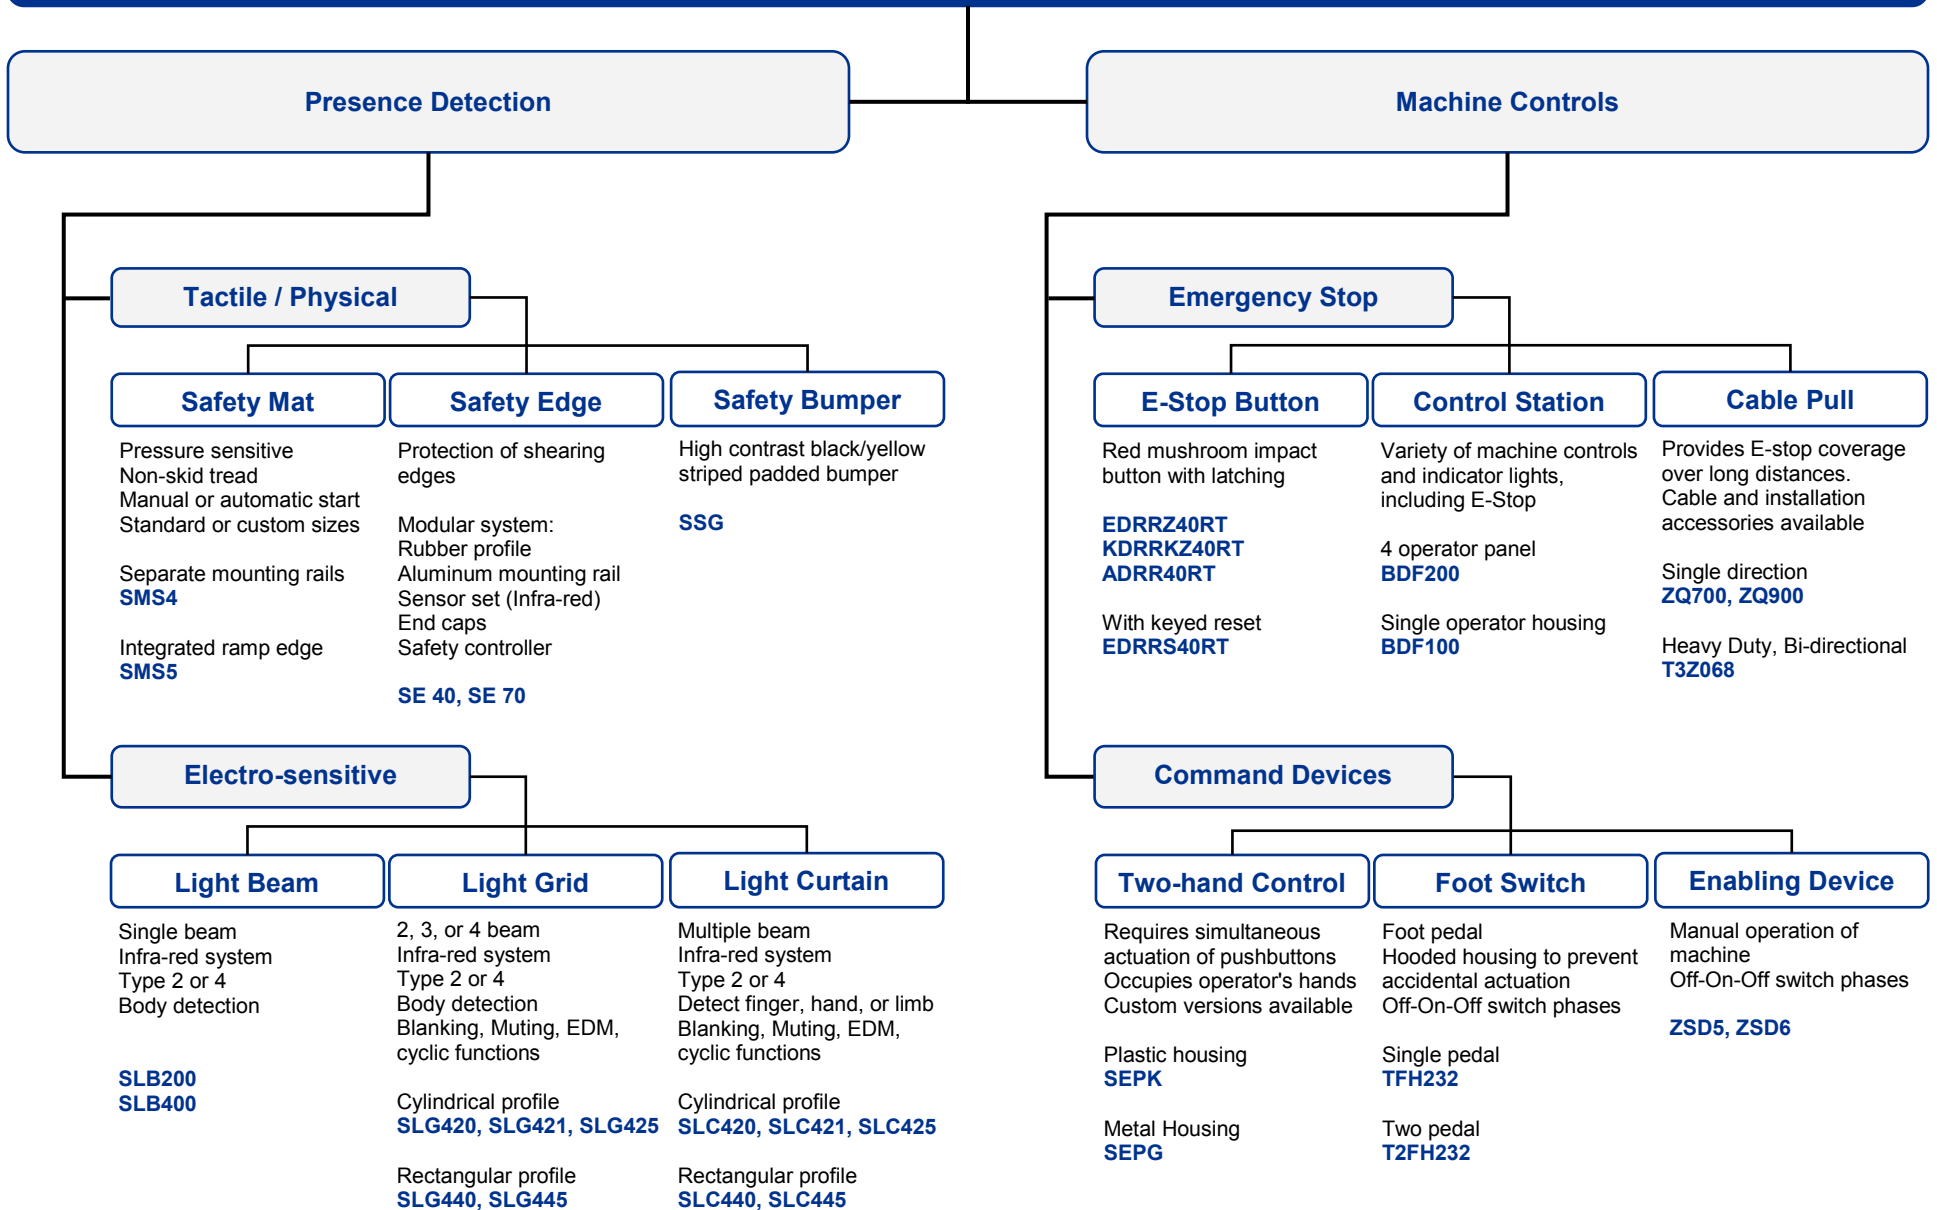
Presence Detection

Machine Controls

Tactile / Physical

Safety Mat

Pressure sensitive
Non-skid tread
Manual or automatic start
Standard or custom sizes

Separate mounting rails
SMS4

Integrated ramp edge
SMS5

Safety Edge

Protection of shearing edges

Modular system:
Rubber profile
Aluminum mounting rail
Sensor set (Infra-red)
End caps
Safety controller

SE 40, SE 70

Safety Bumper

High contrast black/yellow striped padded bumper

SSG

Emergency Stop

E-Stop Button

Red mushroom impact button with latching

EDRRZ40RT
KDRRKZ40RT
ADRR40RT

With keyed reset
EDRRS40RT

Control Station

Variety of machine controls and indicator lights, including E-Stop

4 operator panel
BDF200

Single operator housing
BDF100

Cable Pull

Provides E-stop coverage over long distances.
Cable and installation accessories available

Single direction
ZQ700, ZQ900

Heavy Duty, Bi-directional
T3Z068

Electro-sensitive

Light Beam

Single beam
Infra-red system
Type 2 or 4
Body detection

SLB200
SLB400

Light Grid

2, 3, or 4 beam
Infra-red system
Type 2 or 4
Body detection
Blanking, Muting, EDM, cyclic functions

Cylindrical profile
SLG420, SLG421, SLG425

Rectangular profile
SLG440, SLG445

Light Curtain

Multiple beam
Infra-red system
Type 2 or 4
Detect finger, hand, or limb
Blanking, Muting, EDM, cyclic functions

Cylindrical profile
SLC420, SLC421, SLC425

Rectangular profile
SLC440, SLC445

Command Devices

Two-hand Control

Requires simultaneous actuation of pushbuttons
Occupies operator's hands
Custom versions available

Plastic housing
SEPK

Metal Housing
SEPG

Foot Switch

Foot pedal
Hooded housing to prevent accidental actuation
Off-On-Off switch phases

Single pedal
TFH232

Two pedal
T2FH232

Enabling Device

Manual operation of machine
Off-On-Off switch phases

ZSD5, ZSD6